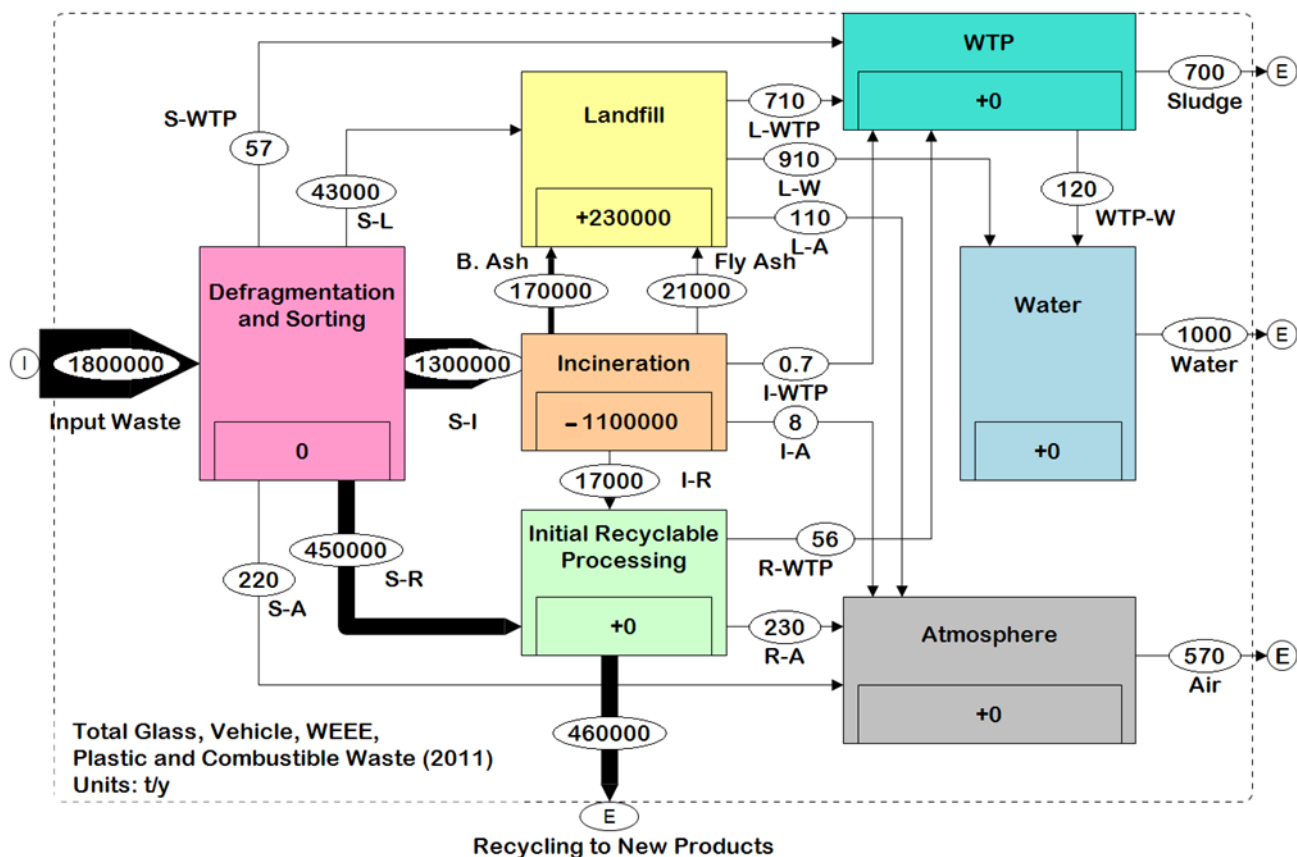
WTP

+0

700

Sludge

E

S-WTP

57

Landfill

710

L-WTP

910

L-W

43000

S-L

+230000

110

L-A

120

WTP-W

B. Ash

Fly Ash

170000

21000

Defragmentation and Sorting

Water

1000

Water

E

I

1800000

Input Waste

1300000

S-I

Incineration

- 1100000

0.7

I-WTP

8

I-A

0

+0

17000

I-R

450000

S-R

Initial Recyclable Processing

56

R-WTP

220

S-A

+0

230

R-A

Atmosphere

570

Air

E

+0

Total Glass, Vehicle, WEEE, Plastic and Combustible Waste (2011)

Units: t/y

460000

E

Recycling to New Products